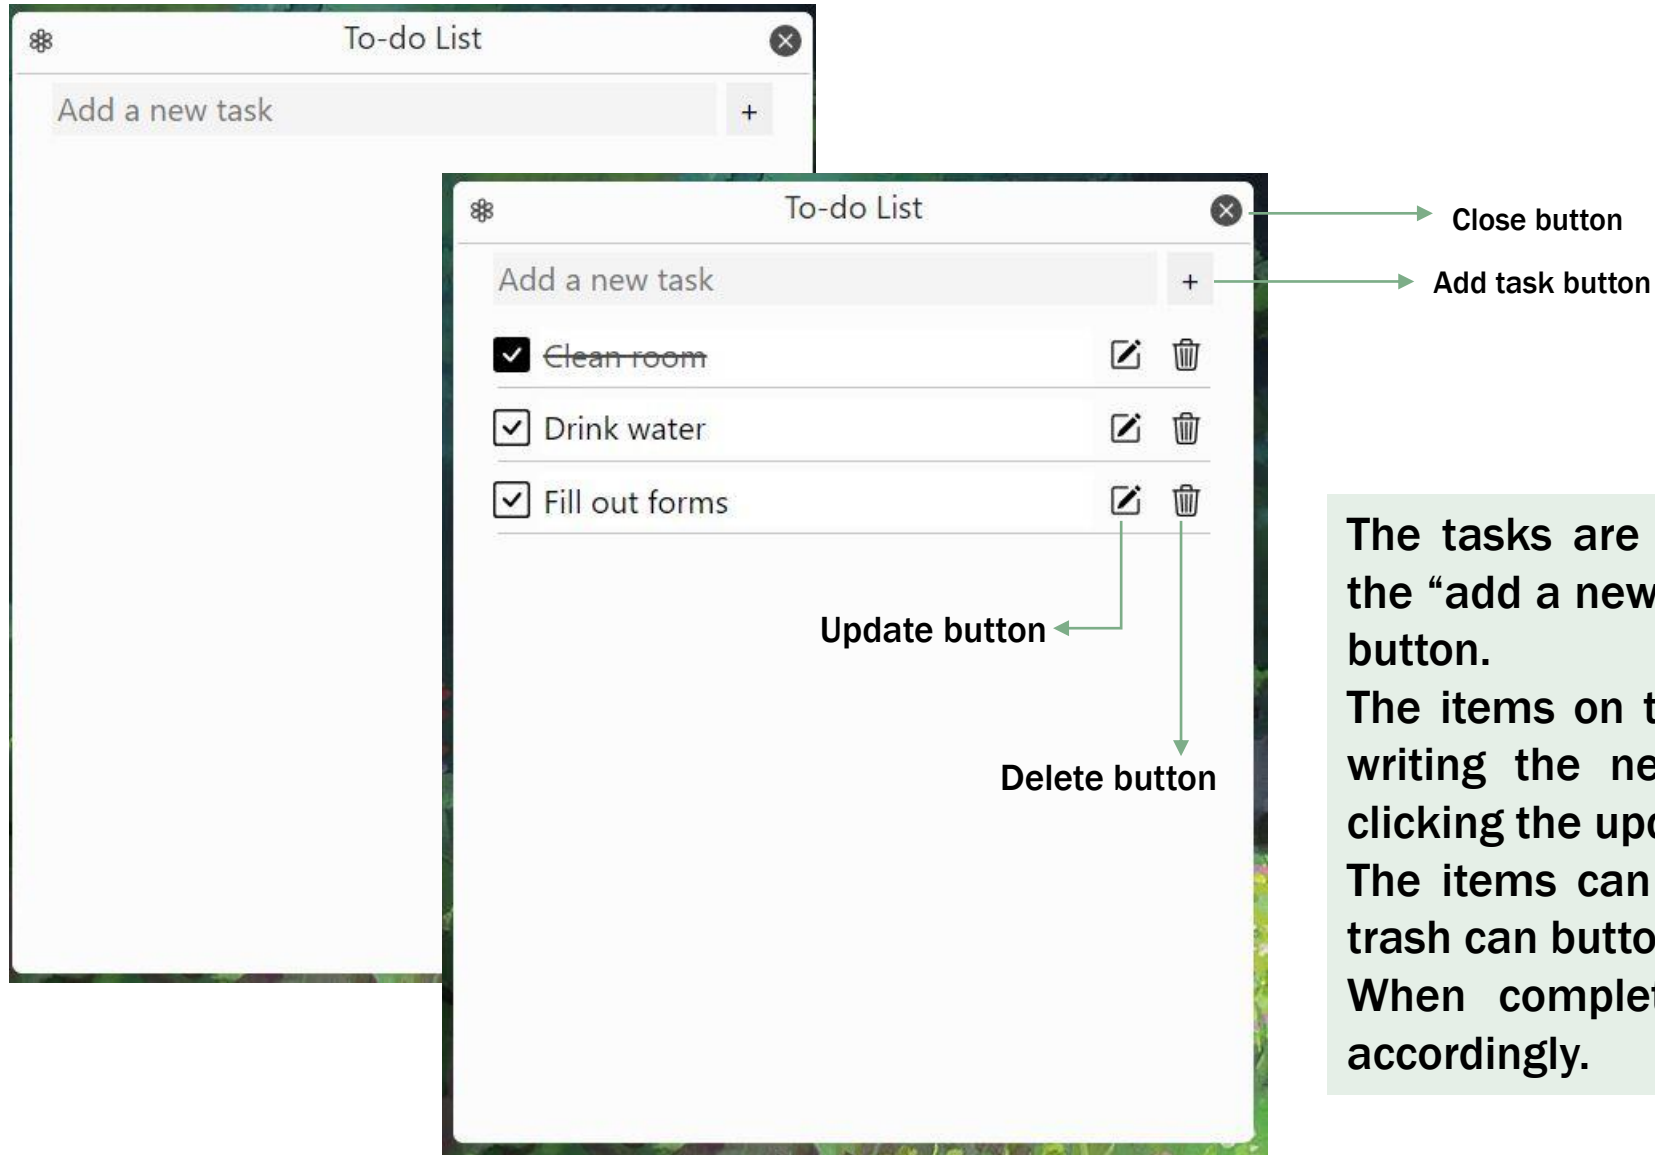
To-do List

Add a new task

+

To-do List

Add a new task

+

Close button

Add task button

Clean room

Drink water

Fill out forms

Update button

Delete button

The tasks are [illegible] the “add a new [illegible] button.
The items on t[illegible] writing the ne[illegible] clicking the upd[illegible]
The items can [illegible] trash can butto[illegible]
When complet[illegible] accordingly.